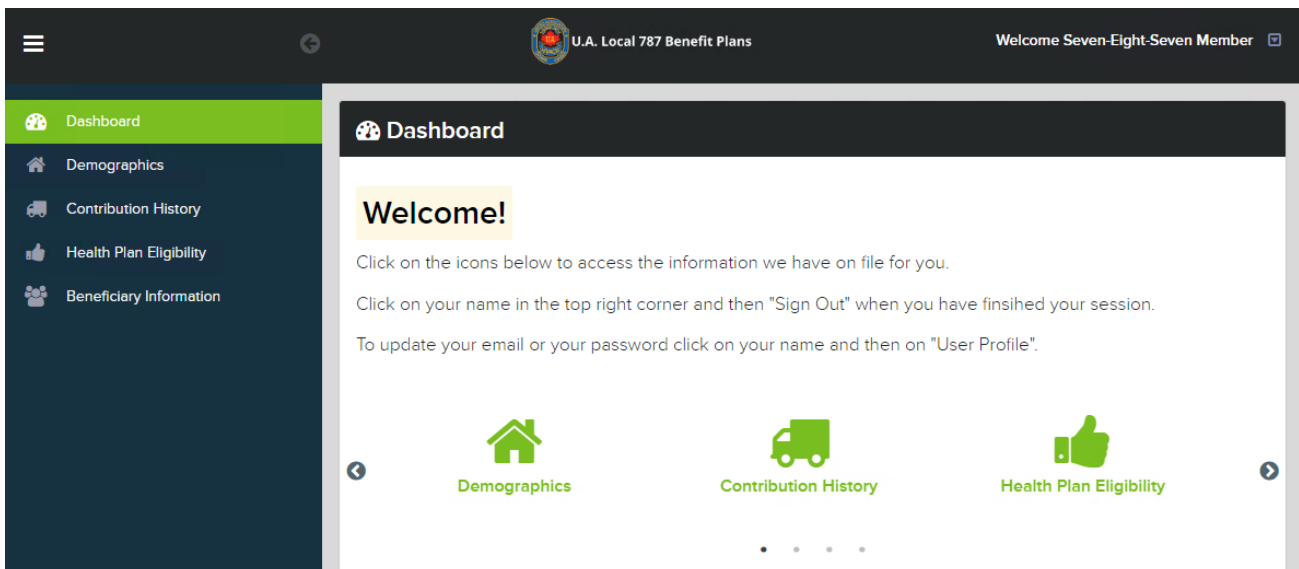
U.A. Local 787 Benefit Plans

Welcome Seven-Eight-Seven Member

Dashboard
Demographics
Contribution History
Health Plan Eligibility
Beneficiary Information

Dashboard

Welcome!

Click on the icons below to access the information we have on file for you.

Click on your name in the top right corner and then "Sign Out" when you have finsihed your session.

To update your email or your password click on your name and then on "User Profile".

Demographics
Contribution History
Health Plan Eligibility